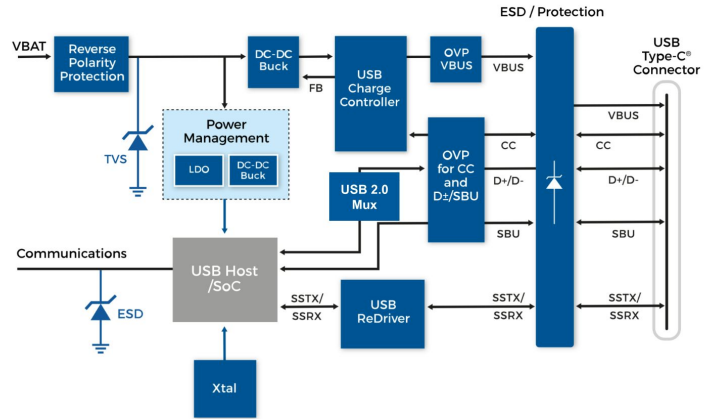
ESD / Protection

VBAT

Reverse Polarity Protection

DC-DC Buck

USB Charge Controller

OVP VBUS

VBUS

FB

USB Type-C® Connector

TVS

Power Management

LDO

DC-DC Buck

OVP for CC and D±/SBU

CC

D+/D-

SBU

USB 2.0 Mux

VBUS

CC

D+/D-

SBU

Communications

USB Host /SoC

ESD

SSTX/ SSRX

USB ReDriver

SSTX/ SSRX

SSTX/ SSRX

Xtal